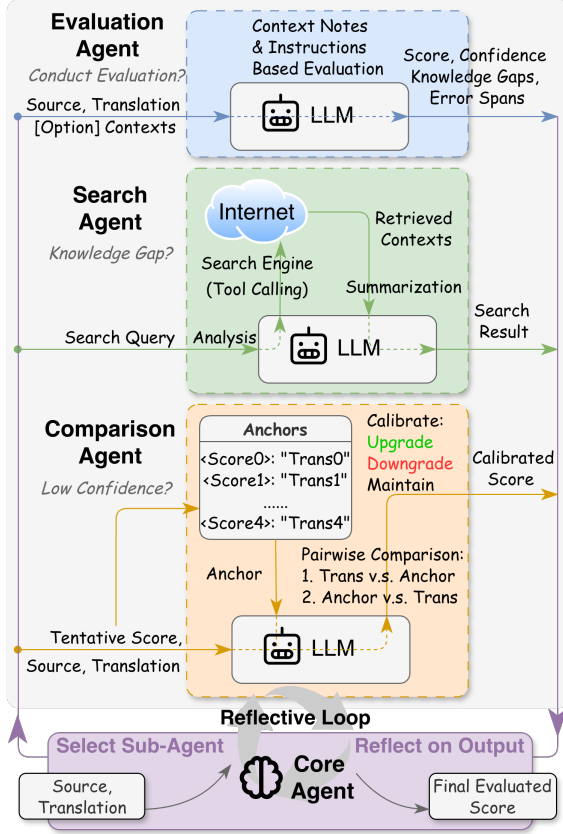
Evaluation Agent

Conduct Evaluation?

Context Notes & Instructions Based Evaluation

Score, Confidence Knowledge Gaps, Error Spans

Source, Translation [Option] Contexts

LLM

Search Agent

Knowledge Gap?

Internet

Retrieved Contexts

Search Engine (Tool Calling)

Summarization

Search Query

Analysis

LLM

Search Result

Comparison Agent

Low Confidence?

Anchors

<Score0>: "Trans0"
<Score1>: "Trans1"
......
<Score4>: "Trans4"

Calibrate:
Upgrade
Downgrade
Maintain

Calibrated Score

Anchor

Pairwise Comparison:
1. Trans v.s. Anchor
2. Anchor v.s. Trans

Tentative Score, Source, Translation

LLM

Reflective Loop

Select Sub-Agent

Reflect on Output

Source, Translation

Core Agent

Final Evaluated Score